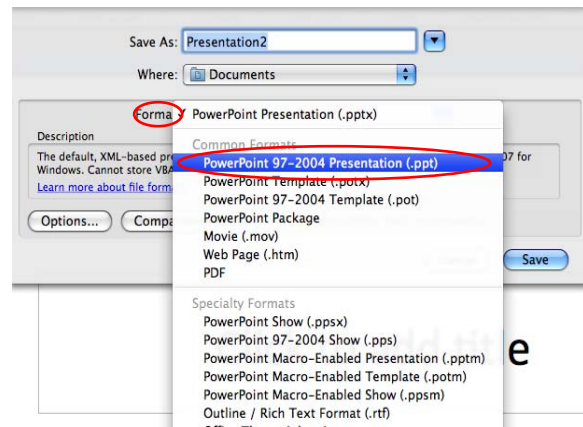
Save As: Presentation2

Where: Documents

Forma ✓ PowerPoint Presentation (.pptx)

Description

The default, XML-based pre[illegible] 07 for Windows. Cannot store VBA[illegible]

Learn more about file forma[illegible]

Options... Compa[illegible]

Common Formats

PowerPoint 97-2004 Presentation (.ppt)

PowerPoint Template (.potx)

PowerPoint 97-2004 Template (.pot)

PowerPoint Package

Movie (.mov)

Web Page (.htm)

PDF

Specialty Formats

PowerPoint Show (.ppsx)

PowerPoint 97-2004 Show (.pps)

PowerPoint Macro-Enabled Presentation (.pptm)

PowerPoint Macro-Enabled Template (.potm)

PowerPoint Macro-Enabled Show (.ppsm)

Outline / Rich Text Format (.rtf)

Save

e